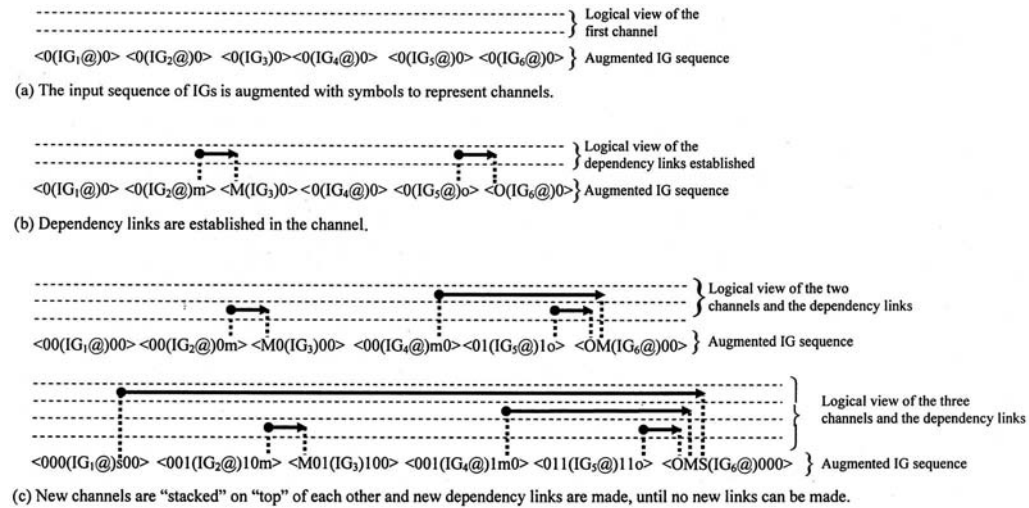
Logical view of the first channel

<0(IG$_1$@)0> <0(IG$_2$@)0> <0(IG$_3$)0><0(IG$_4$@)0> <0(IG$_5$@)0> <0(IG$_6$@)0> Augmented IG sequence

(a) The input sequence of IGs is augmented with symbols to represent channels.

Logical view of the dependency links established

<0(IG$_1$@)0> <0(IG$_2$@)m> <M(IG$_3$)0> <0(IG$_4$@)0> <0(IG$_5$@)o> <O(IG$_6$@)0> Augmented IG sequence

(b) Dependency links are established in the channel.

Logical view of the two channels and the dependency links

<00(IG$_1$@)00> <00(IG$_2$@)0m> <M0(IG$_3$)00> <00(IG$_4$@)m0> <01(IG$_5$@)1o> <OM(IG$_6$@)00> Augmented IG sequence

Logical view of the three channels and the dependency links

<000(IG$_1$@)s00> <001(IG$_2$@)10m> <M01(IG$_3$)100> <001(IG$_4$@)1m0> <011(IG$_5$@)11o> <OMS(IG$_6$@)000> Augmented IG sequence

(c) New channels are "stacked" on "top" of each other and new dependency links are made, until no new links can be made.